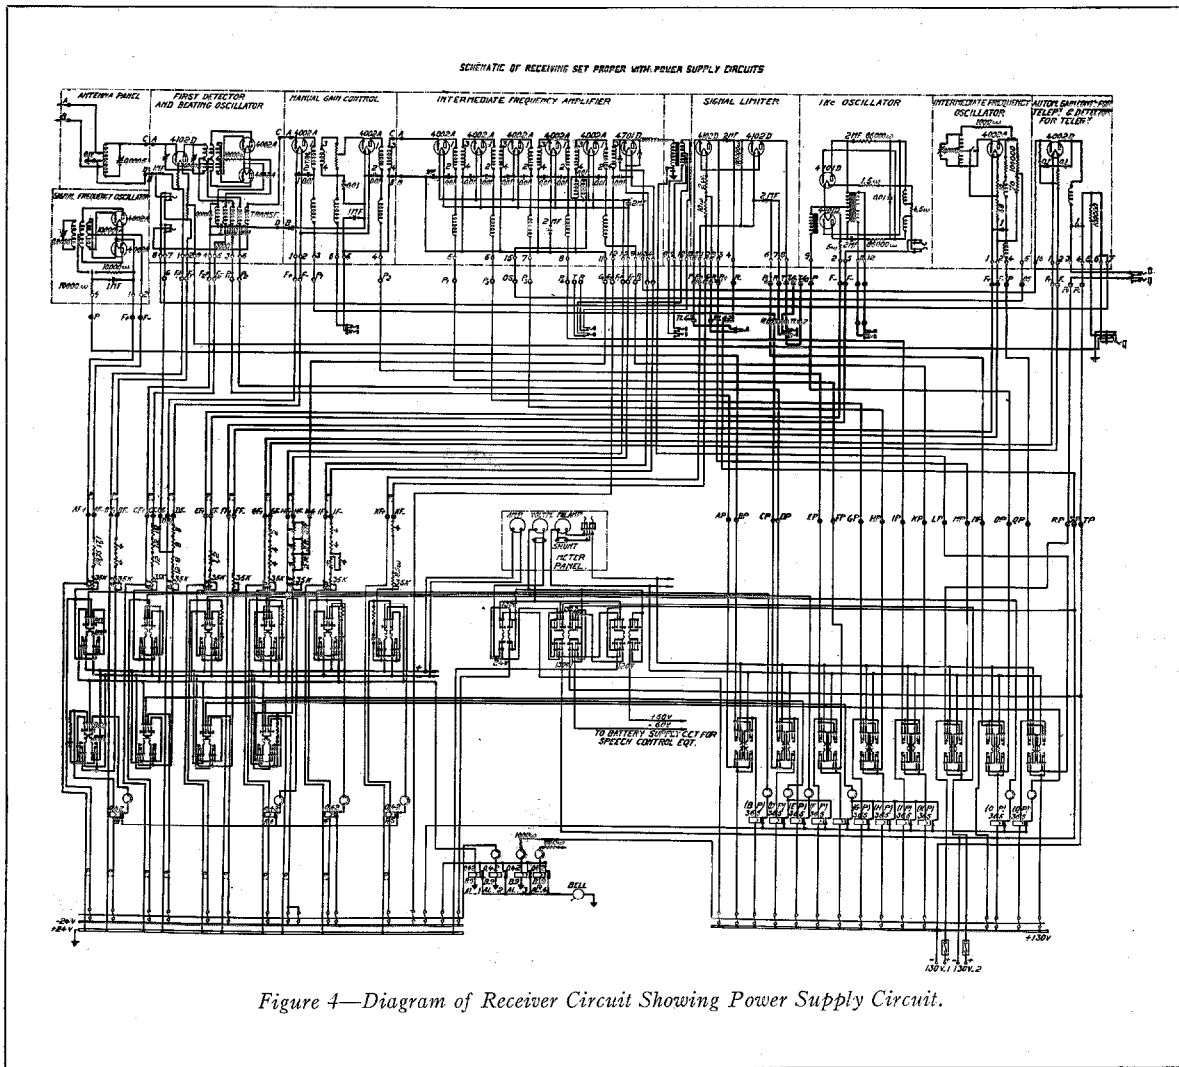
SCHEMATIC OF RECEIVING SET PROPER WITH POWER SUPPLY CIRCUITS

ANTENNA PANEL

FIRST DETECTOR AND BEATING OSCILLATOR

MANUAL GAIN CONTROL

INTERMEDIATE FREQUENCY AMPLIFIER

SIGNAL LIMITER

1KC OSCILLATOR

INTERMEDIATE FREQUENCY OSCILLATOR

AUTOM. GAIN CONT. FOR TELEPH. & DETECTOR FOR TELEGT.

SIGNAL FREQUENCY OSCILLATOR

4102D

4002A

4002A

4002A

4002A

4002A

4002A

4002A

4002A

4701D

4102D

4102D

4101B

4002A

4102D

2MF

2MF

AP

BP

CP

DP

EP

FP

GP

HP

IP

KP

LP

MP

NP

OP

QP

RP

SP

TP

AMP.

VOLTS

FILAMENT

SHUNT

METER PANEL

+130V

-130V

TO BATTERY SUPPLY CCT. FOR SPEECH CONTROL EQT.

BELL

-24V

+24V

+130V

130V.1

130V.2

Figure 4—Diagram of Receiver Circuit Showing Power Supply Circuit.